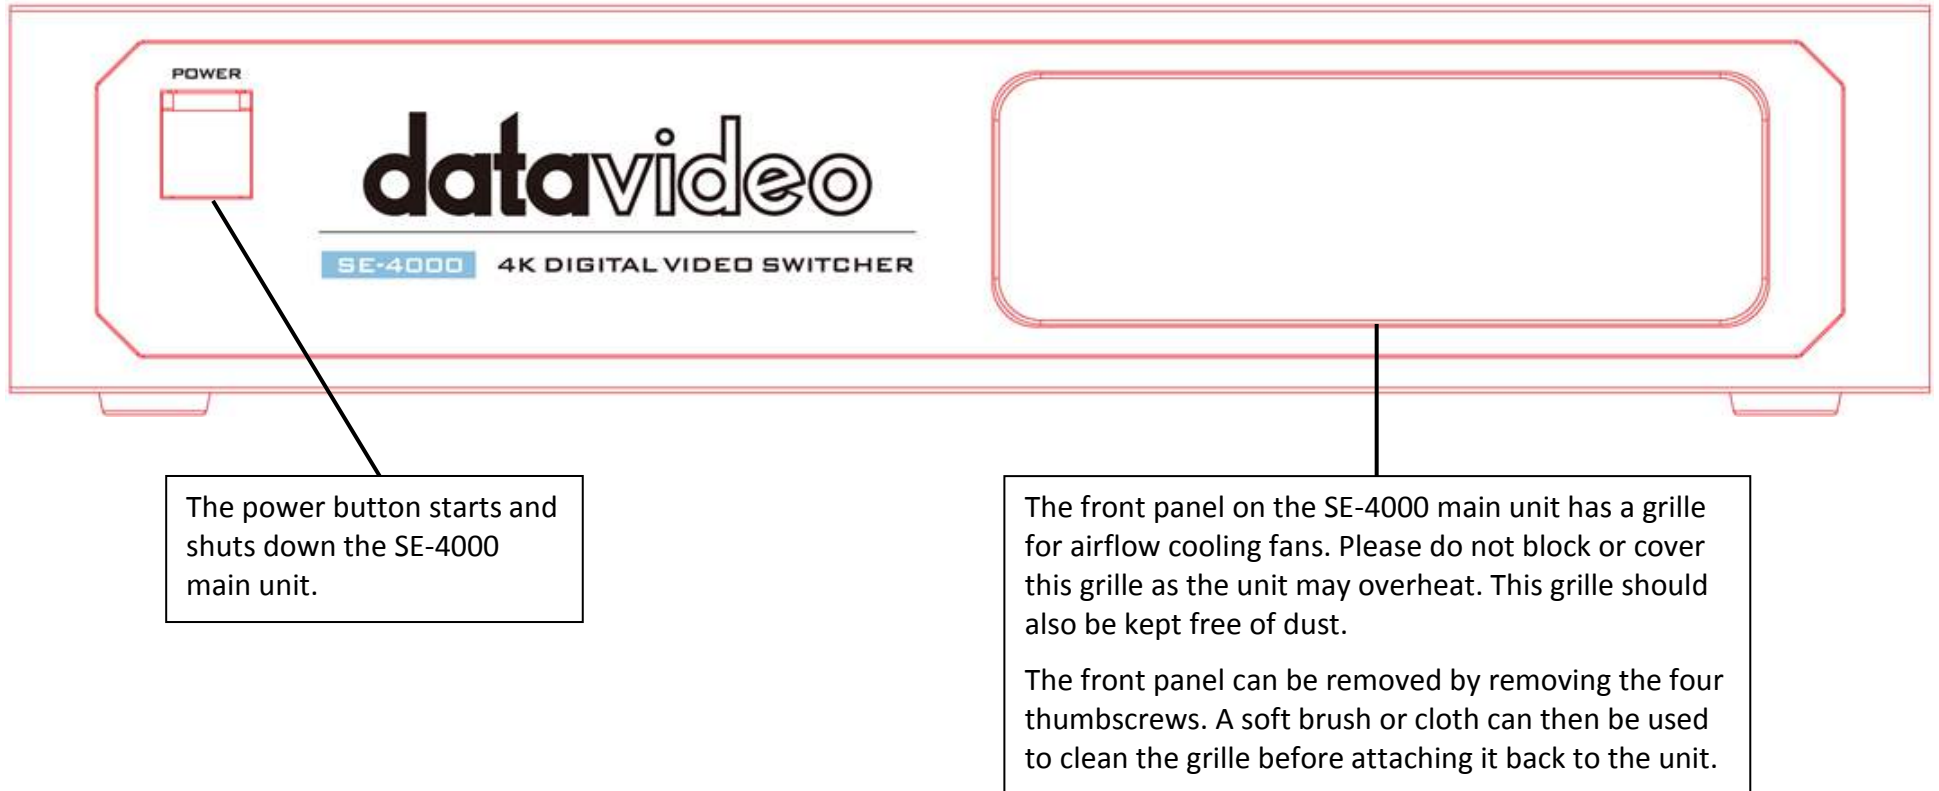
POWER

datavideo

SE-4000 4K DIGITAL VIDEO SWITCHER

The power button starts and shuts down the SE-4000 main unit.

The front panel on the SE-4000 main unit has a grille for airflow cooling fans. Please do not block or cover this grille as the unit may overheat. This grille should also be kept free of dust.

The front panel can be removed by removing the four thumbscrews. A soft brush or cloth can then be used to clean the grille before attaching it back to the unit.